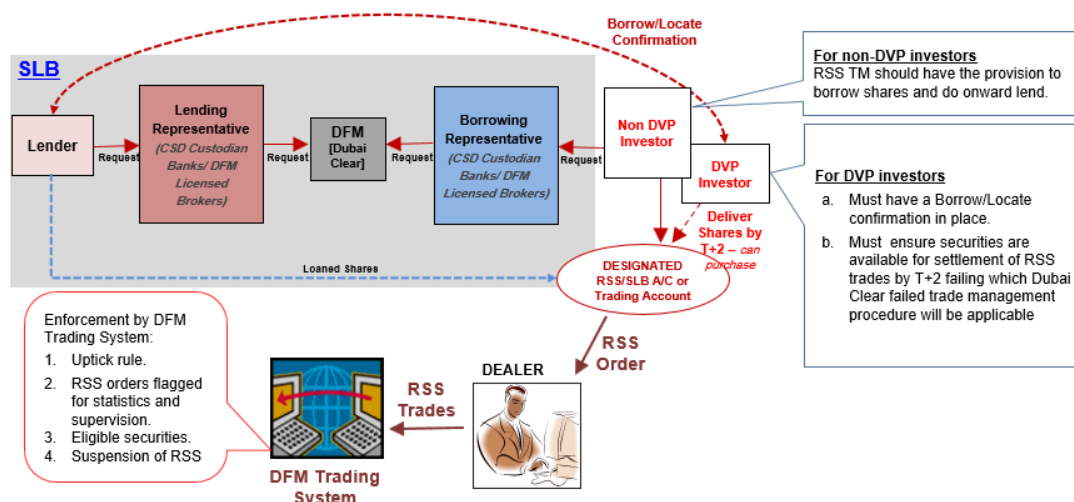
Borrow/Locate Confirmation

SLB

Lender

Request

Lending Representative
(CSD Custodian Banks/ DFM Licensed Brokers)

Request

DFM
[Dubai Clear]

Request

Borrowing Representative
(CSD Custodian Banks/ DFM Licensed Brokers)

Request

Non DVP Investor

DVP Investor

For non-DVP investors
RSS TM should have the provision to borrow shares and do onward lend.

For DVP investors
a. Must have a Borrow/Locate confirmation in place.
b. Must ensure securities are available for settlement of RSS trades by T+2 failing which Dubai Clear failed trade management procedure will be applicable

Deliver Shares by T+2 – can purchase

Loaned Shares

DESIGNATED RSS/SLB A/C or Trading Account

RSS Order

Enforcement by DFM Trading System:
1. Uptick rule.
2. RSS orders flagged for statistics and supervision.
3. Eligible securities.
4. Suspension of RSS

DEALER

RSS Trades

DFM Trading System